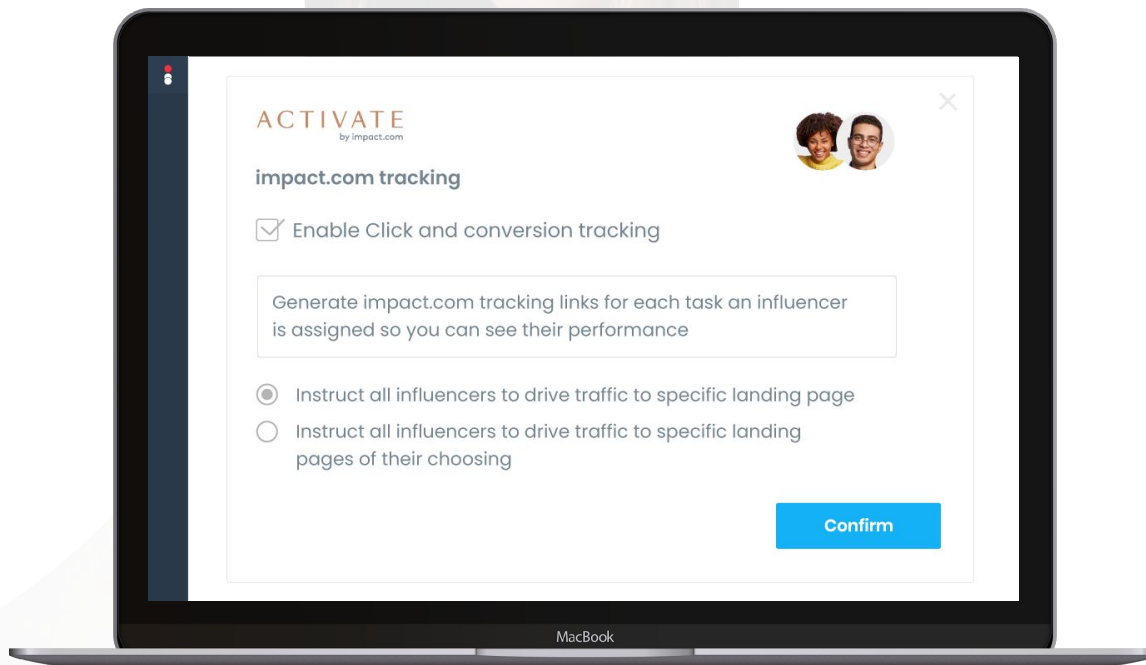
ACTIVATE
by impact.com

impact.com tracking

Enable Click and conversion tracking

Generate impact.com tracking links for each task an influencer is assigned so you can see their performance

Instruct all influencers to drive traffic to specific landing page

Instruct all influencers to drive traffic to specific landing pages of their choosing

Confirm

MacBook